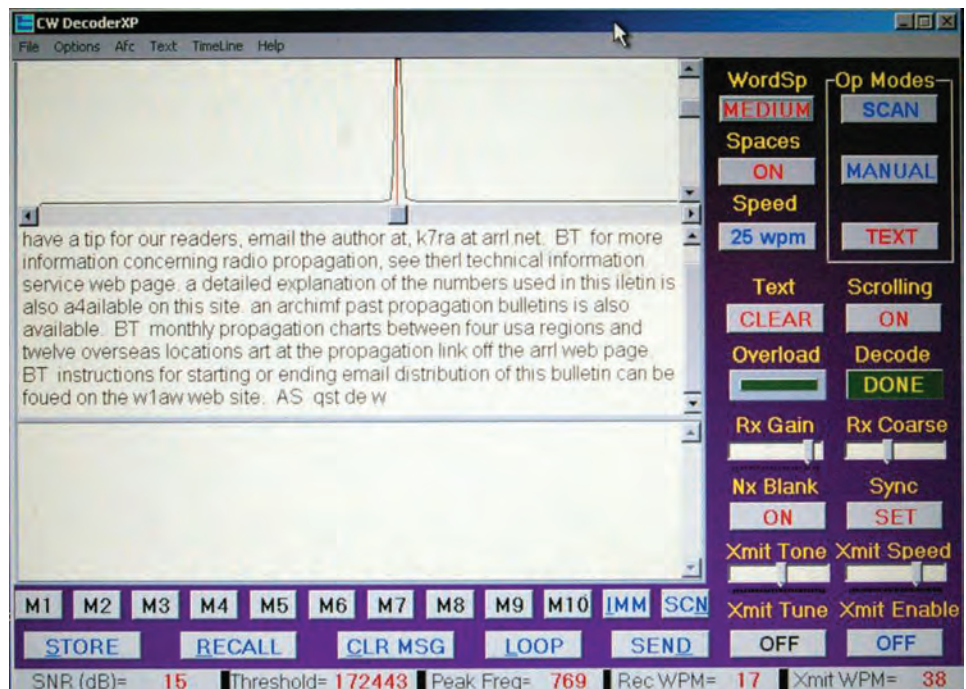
CW DecoderXP

File Options Afc Text TimeLine Help

have a tip for our readers, email the author at, k7ra at arrl net. BT for more information concerning radio propagation, see therl technical information service web page. a detailed explanation of the numbers used in this iletin is also a4ailable on this site. an archimf past propagation bulletins is also available. BT monthly propagation charts between four usa regions and twelve overseas locations art at the propagation link off the arrl web page. BT instructions for starting or ending email distribution of this bulletin can be foued on the w1aw web site. AS qst de w

WordSp
MEDIUM
Spaces
ON
Speed
25 wpm

Op Modes
SCAN
MANUAL
TEXT

Text
CLEAR
Scrolling
ON
Overload
Decode
DONE
Rx Gain
Rx Coarse
Nx Blank
ON
Sync
SET
Xmit Tone
Xmit Speed

M1 M2 M3 M4 M5 M6 M7 M8 M9 M10 IMM SCN

Xmit Tune
OFF
Xmit Enable
OFF

STORE RECALL CLR MSG LOOP SEND

SNR (dB)= 15 Threshold= 172443 Peak Freq= 769 Rec WPM= 17 Xmit WPM= 38